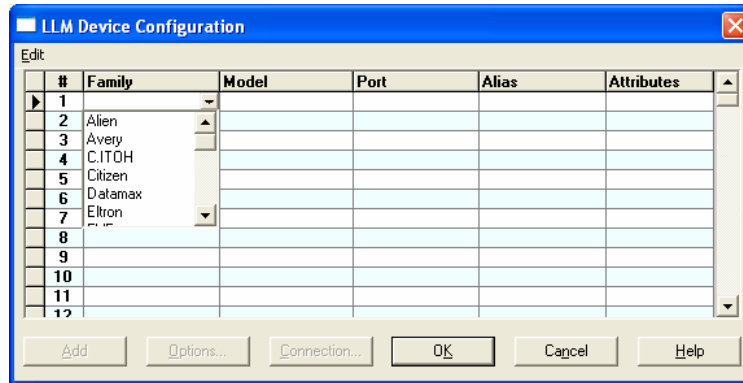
LLM Device Configuration

Edit

| # | Family | Model | Port | Alias | Attributes |
|---|---|---|---|---|---|
| 1 | | | | | |
| 2 | Alien | | | | |
| 3 | Avery | | | | |
| 4 | C.ITOH | | | | |
| 5 | Citizen | | | | |
| 6 | Datamax | | | | |
| 7 | Eltron | | | | |
| 8 | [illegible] | | | | |
| 9 | | | | | |
| 10 | | | | | |
| 11 | | | | | |
| 12 | | | | | |

Add Options... Connection... OK Cancel Help